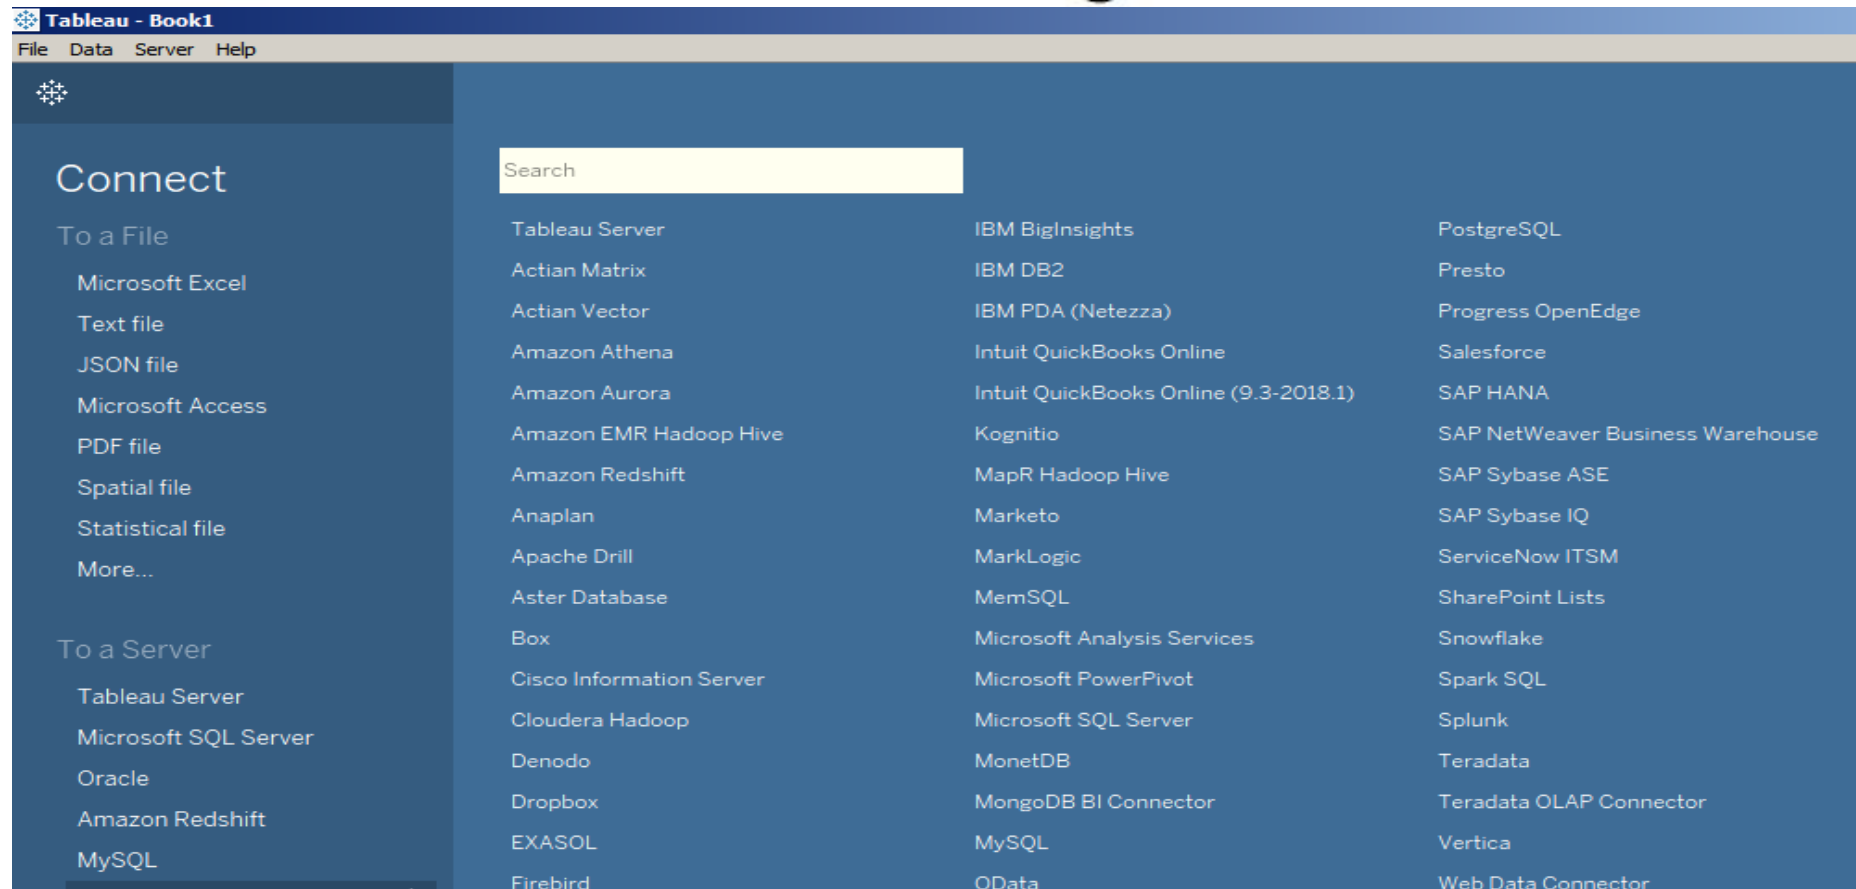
Tableau - Book1

File Data Server Help

Connect

To a File

Microsoft Excel
Text file
JSON file
Microsoft Access
PDF file
Spatial file
Statistical file
More...

To a Server

Tableau Server
Microsoft SQL Server
Oracle
Amazon Redshift
MySQL

Search

Tableau Server
Actian Matrix
Actian Vector
Amazon Athena
Amazon Aurora
Amazon EMR Hadoop Hive
Amazon Redshift
Anaplan
Apache Drill
Aster Database
Box
Cisco Information Server
Cloudera Hadoop
Denodo
Dropbox
EXASOL
Firebird

IBM BigInsights
IBM DB2
IBM PDA (Netezza)
Intuit QuickBooks Online
Intuit QuickBooks Online (9.3-2018.1)
Kognitio
MapR Hadoop Hive
Marketo
MarkLogic
MemSQL
Microsoft Analysis Services
Microsoft PowerPivot
Microsoft SQL Server
MonetDB
MongoDB BI Connector
MySQL
OData

PostgreSQL
Presto
Progress OpenEdge
Salesforce
SAP HANA
SAP NetWeaver Business Warehouse
SAP Sybase ASE
SAP Sybase IQ
ServiceNow ITSM
SharePoint Lists
Snowflake
Spark SQL
Splunk
Teradata
Teradata OLAP Connector
Vertica
Web Data Connector